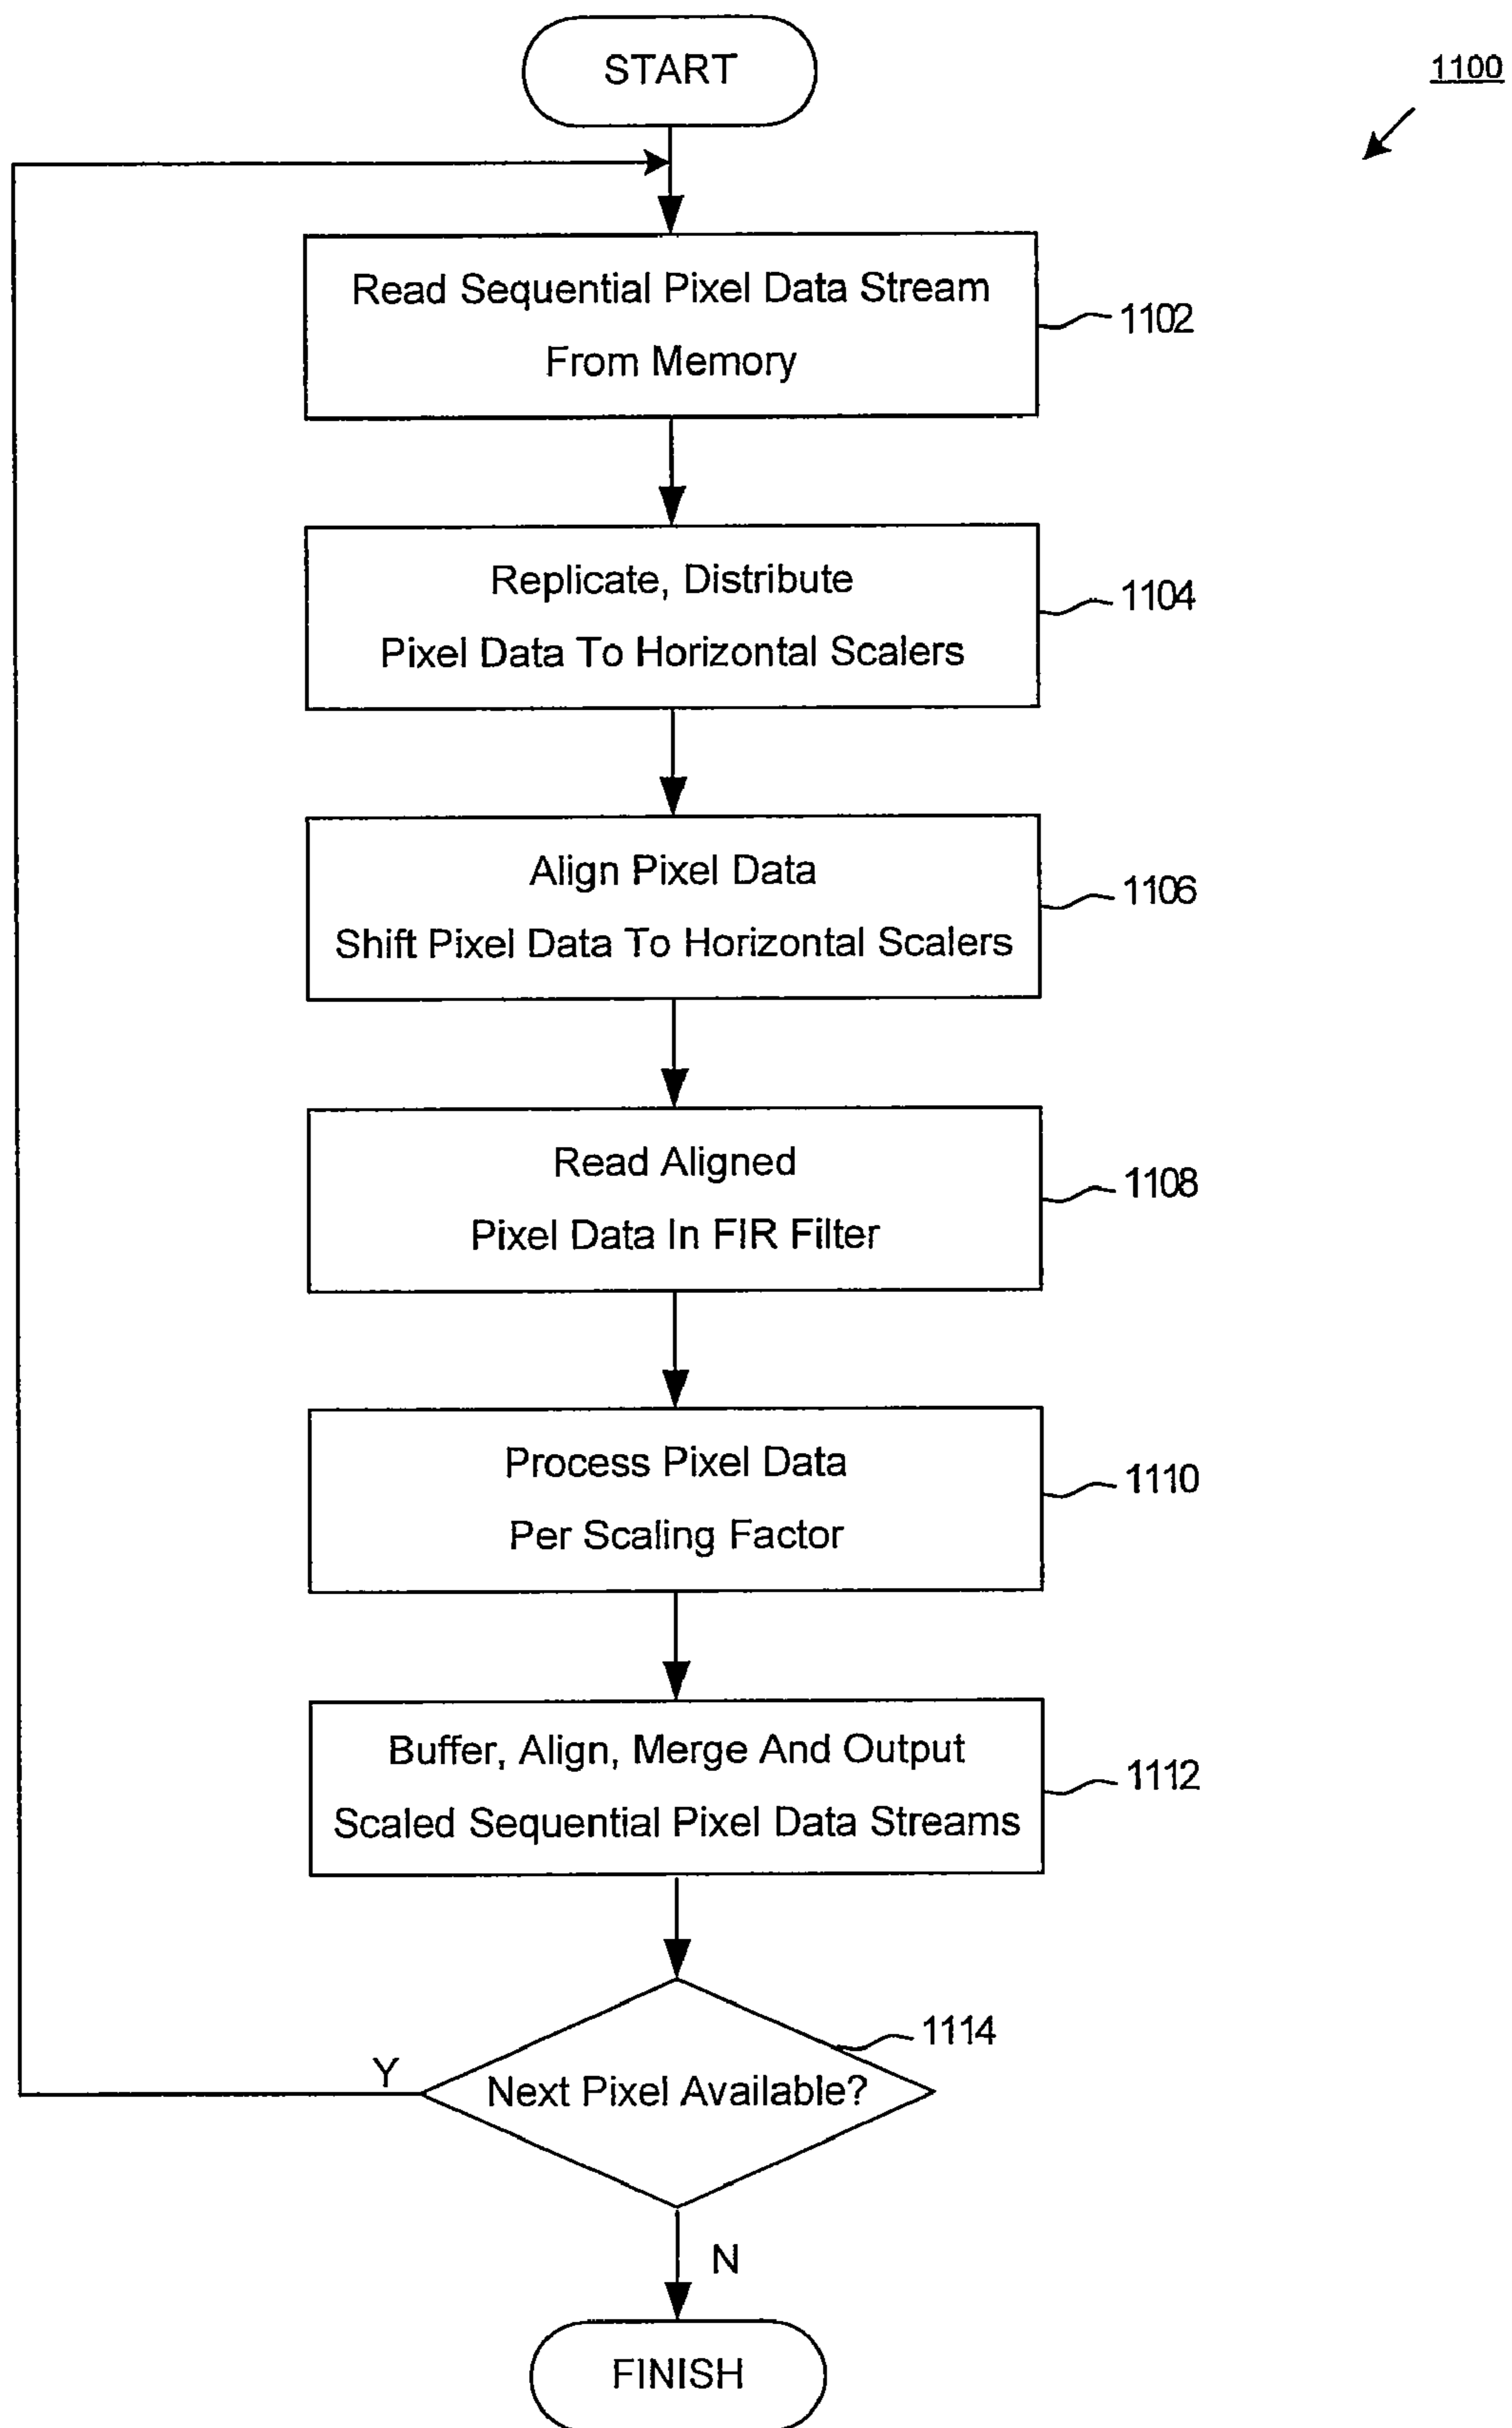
START

1100

Read Sequential Pixel Data Stream From Memory

1102

Replicate, Distribute Pixel Data To Horizontal Scalers

1104

Align Pixel Data Shift Pixel Data To Horizontal Scalers

1106

Read Aligned Pixel Data In FIR Filter

1108

Process Pixel Data Per Scaling Factor

1110

Buffer, Align, Merge And Output Scaled Sequential Pixel Data Streams

1112

1114

Y

Next Pixel Available?

N

FINISH